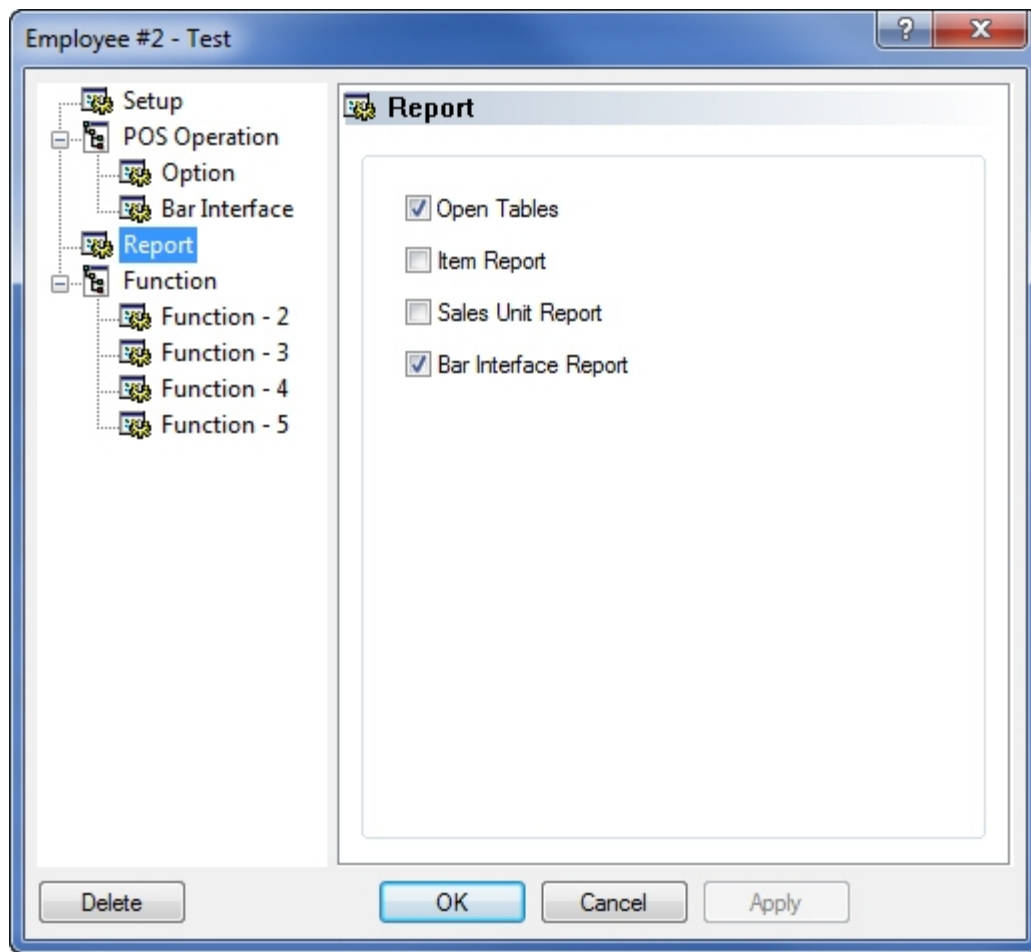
Employee #2 - Test

?

X

Setup
POS Operation
Option
Bar Interface
Report
Function
Function - 2
Function - 3
Function - 4
Function - 5

Report

Open Tables
Item Report
Sales Unit Report
Bar Interface Report

Delete

OK

Cancel

Apply